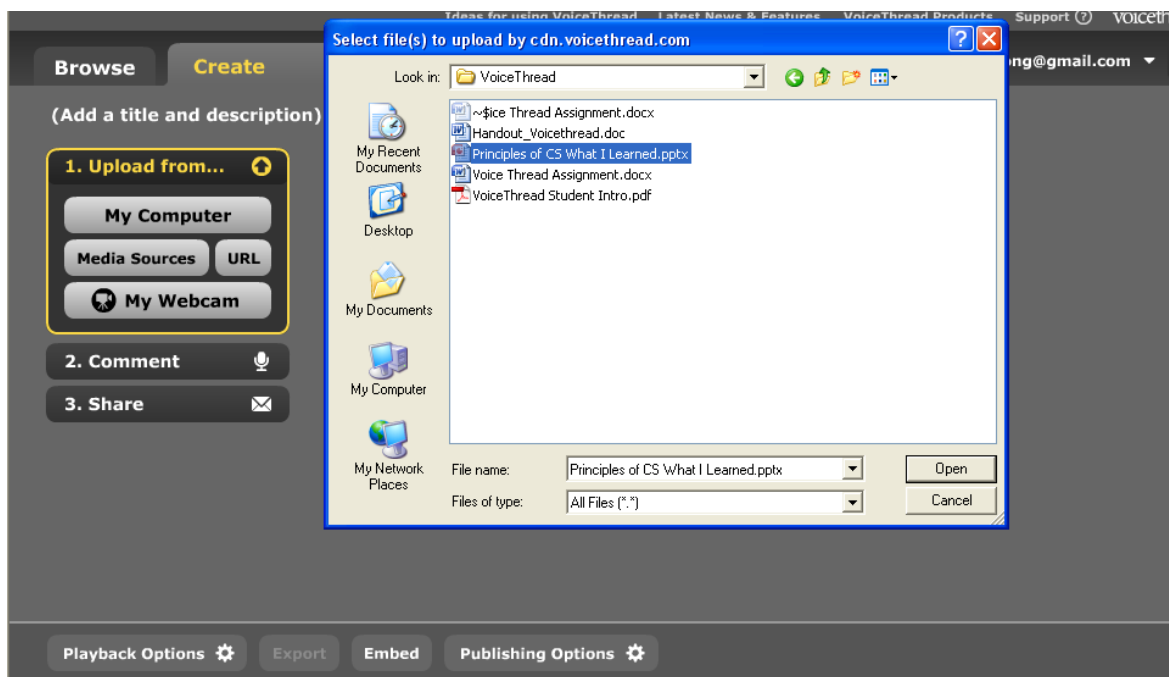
Ideas for using VoiceThread Latest News & Features VoiceThread Products Support ? voicet

Browse Create

(Add a title and description)

1. Upload from...

My Computer

Media Sources URL

My Webcam

2. Comment

3. Share

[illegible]ng@gmail.com

Select file(s) to upload by cdn.voicethread.com

Look in: VoiceThread

My Recent Documents

Desktop

My Documents

My Computer

My Network Places

~$ice Thread Assignment.docx
Handout_Voicethread.doc
Principles of CS What I Learned.pptx
Voice Thread Assignment.docx
VoiceThread Student Intro.pdf

File name: Principles of CS What I Learned.pptx

Files of type: All Files (*.*)

Open

Cancel

Playback Options Export Embed Publishing Options